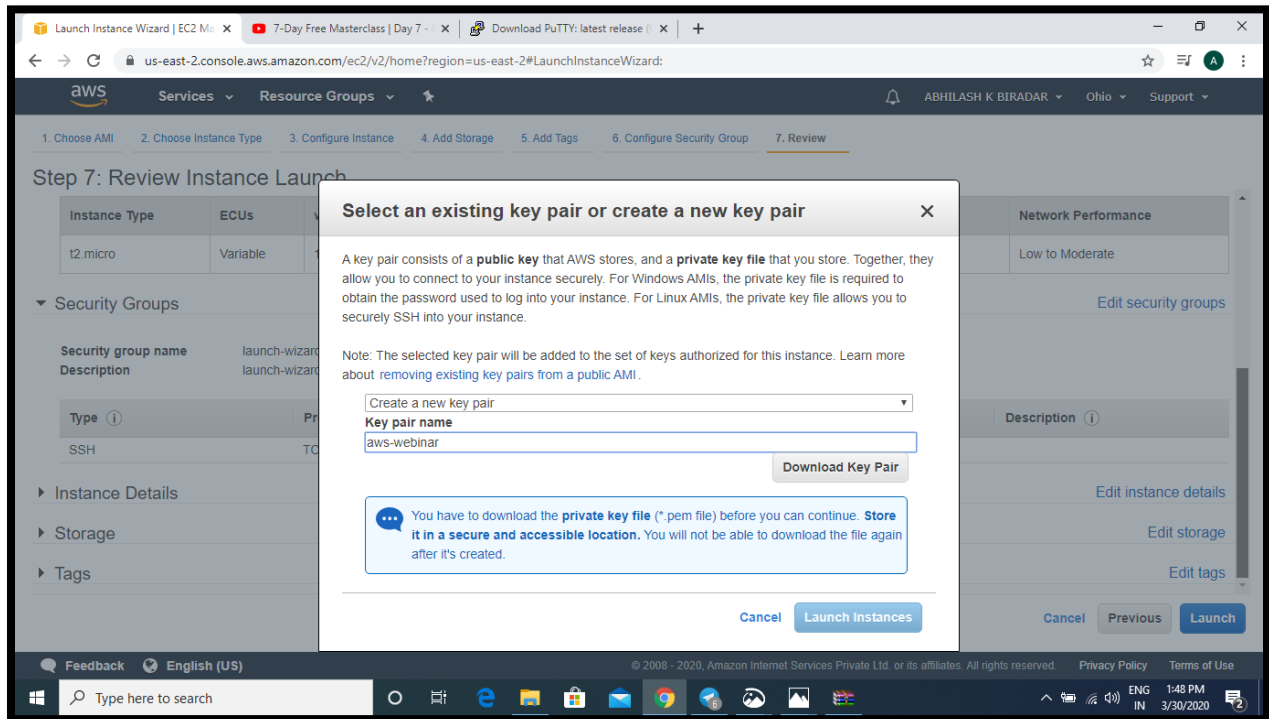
Launch Instance Wizard | EC2 Ma ×
7-Day Free Masterclass | Day 7 - ×
Download PuTTY: latest release ( ×
+

us-east-2.console.aws.amazon.com/ec2/v2/home?region=us-east-2#LaunchInstanceWizard:

aws
Services
Resource Groups
ABHILASH K BIRADAR
Ohio
Support

1. Choose AMI
2. Choose Instance Type
3. Configure Instance
4. Add Storage
5. Add Tags
6. Configure Security Group
7. Review

Step 7: Review Instance Launch

| Instance Type | ECUs | V | Network Performance |
|---|---|---|---|
| t2.micro | Variable | 1 | Low to Moderate |

Security Groups
Edit security groups

Security group name launch-wizard
Description launch-wizard

| Type | Pr | Description |
|---|---|---|
| SSH | TC | |

Instance Details
Edit instance details

Storage
Edit storage

Tags
Edit tags

Select an existing key pair or create a new key pair
×

A key pair consists of a **public key** that AWS stores, and a **private key file** that you store. Together, they allow you to connect to your instance securely. For Windows AMIs, the private key file is required to obtain the password used to log into your instance. For Linux AMIs, the private key file allows you to securely SSH into your instance.

Note: The selected key pair will be added to the set of keys authorized for this instance. Learn more about removing existing key pairs from a public AMI.

Create a new key pair
Key pair name
aws-webinar
Download Key Pair

You have to download the **private key file** (*.pem file) before you can continue. **Store it in a secure and accessible location.** You will not be able to download the file again after it's created.

Cancel
Launch Instances

Cancel
Previous
Launch

Feedback
English (US)
© 2008 - 2020, Amazon Internet Services Private Ltd. or its affiliates. All rights reserved.
Privacy Policy
Terms of Use

Type here to search
ENG IN
1:48 PM
3/30/2020